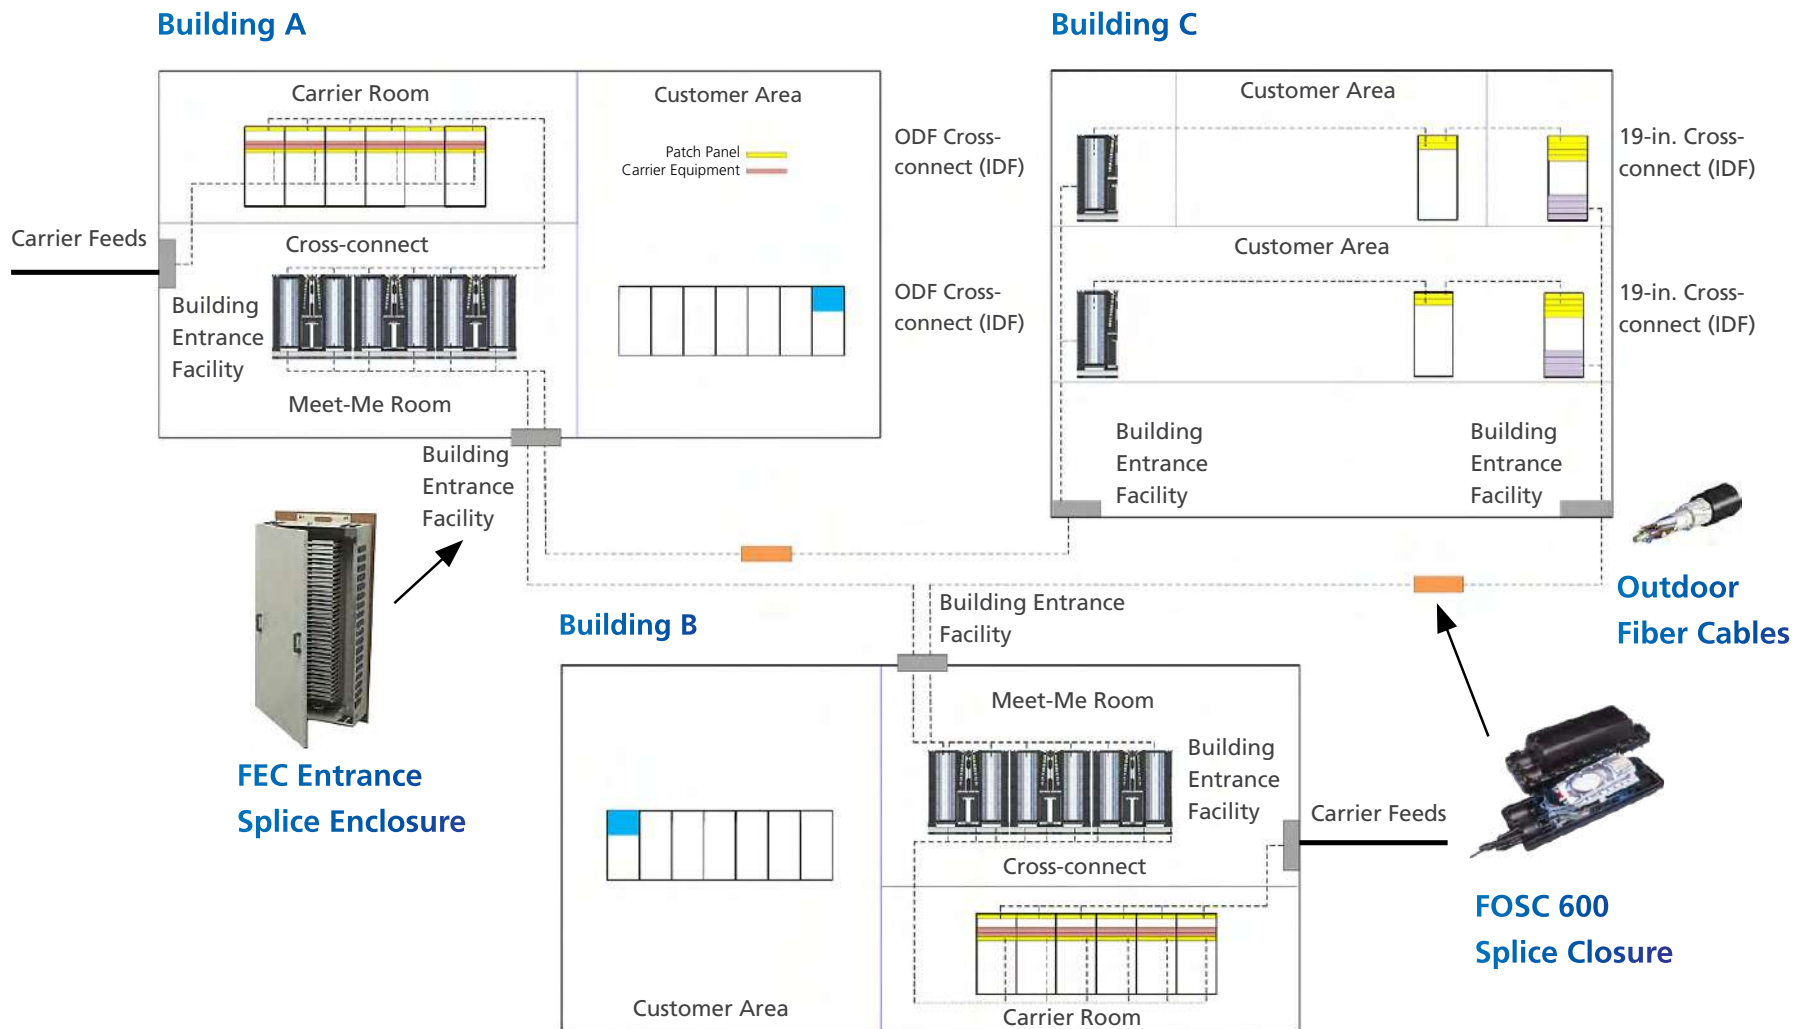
Building A

Carrier Room

Customer Area

Patch Panel

Carrier Equipment

ODF Cross-connect (IDF)

Carrier Feeds

Cross-connect

Building Entrance Facility

Meet-Me Room

ODF Cross-connect (IDF)

Building Entrance Facility

FEC Entrance Splice Enclosure

Building C

Customer Area

19-in. Cross-connect (IDF)

Customer Area

19-in. Cross-connect (IDF)

Building Entrance Facility

Building Entrance Facility

Outdoor Fiber Cables

Building B

Building Entrance Facility

Meet-Me Room

Building Entrance Facility

Carrier Feeds

Cross-connect

Customer Area

Carrier Room

FOSC 600 Splice Closure